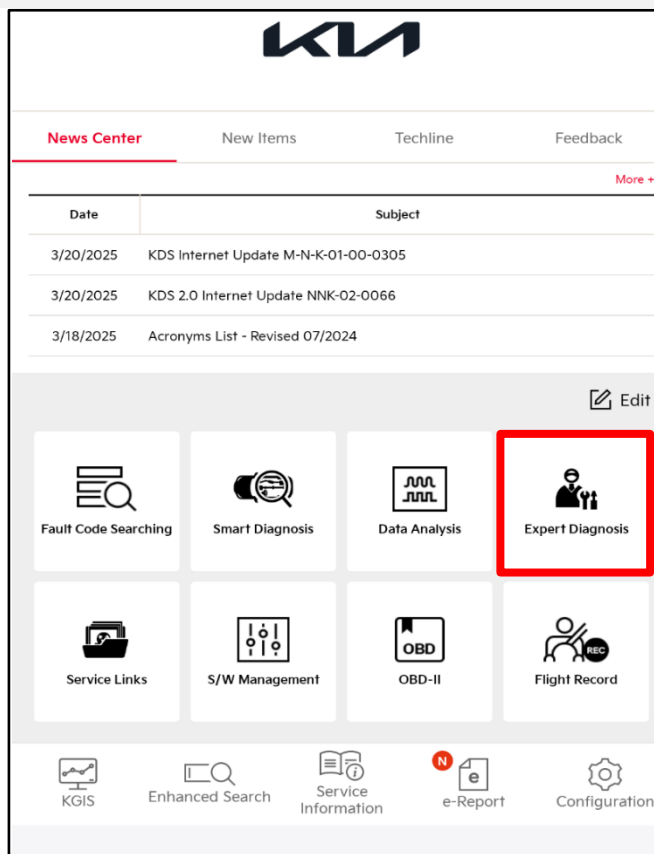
KIA

News Center New Items Techline Feedback

More +

| Date | Subject |
|---|---|
| 3/20/2025 | KDS Internet Update M-N-K-01-00-0305 |
| 3/20/2025 | KDS 2.0 Internet Update NNK-02-0066 |
| 3/18/2025 | Acronyms List - Revised 07/2024 |

Edit

Fault Code Searching
Smart Diagnosis
Data Analysis
Expert Diagnosis
Service Links
S/W Management
OBD
OBD-II
REC
Flight Record

KGIS
Enhanced Search
Service Information
N
e
e-Report
Configuration